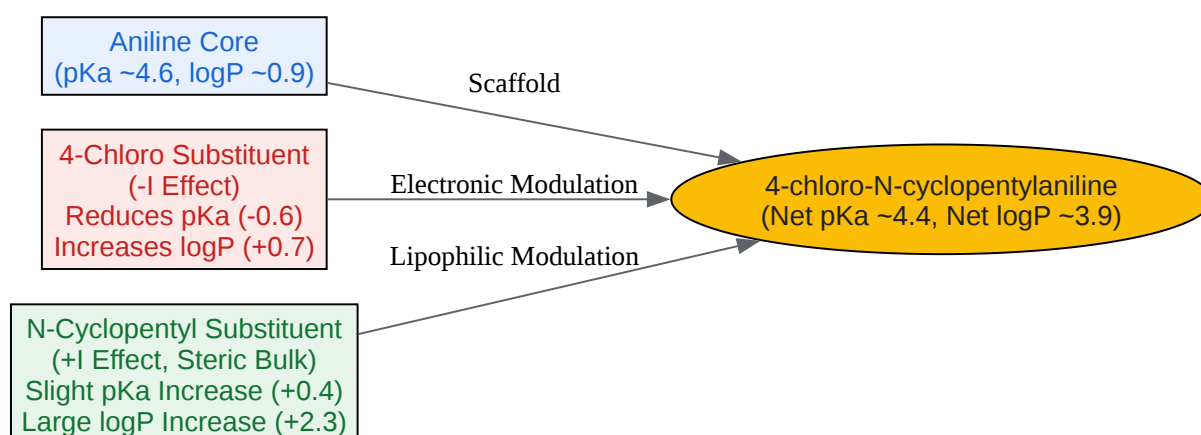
Aniline Core
(pKa ~4.6, logP ~0.9)

4-Chloro Substituent
(-I Effect)
Reduces pKa (-0.6)
Increases logP (+0.7)

N-Cyclopentyl Substituent
(+I Effect, Steric Bulk)
Slight pKa Increase (+0.4)
Large logP Increase (+2.3)

Scaffold

Electronic Modulation

Lipophilic Modulation

4-chloro-N-cyclopentylaniline
(Net pKa ~4.4, Net logP ~3.9)